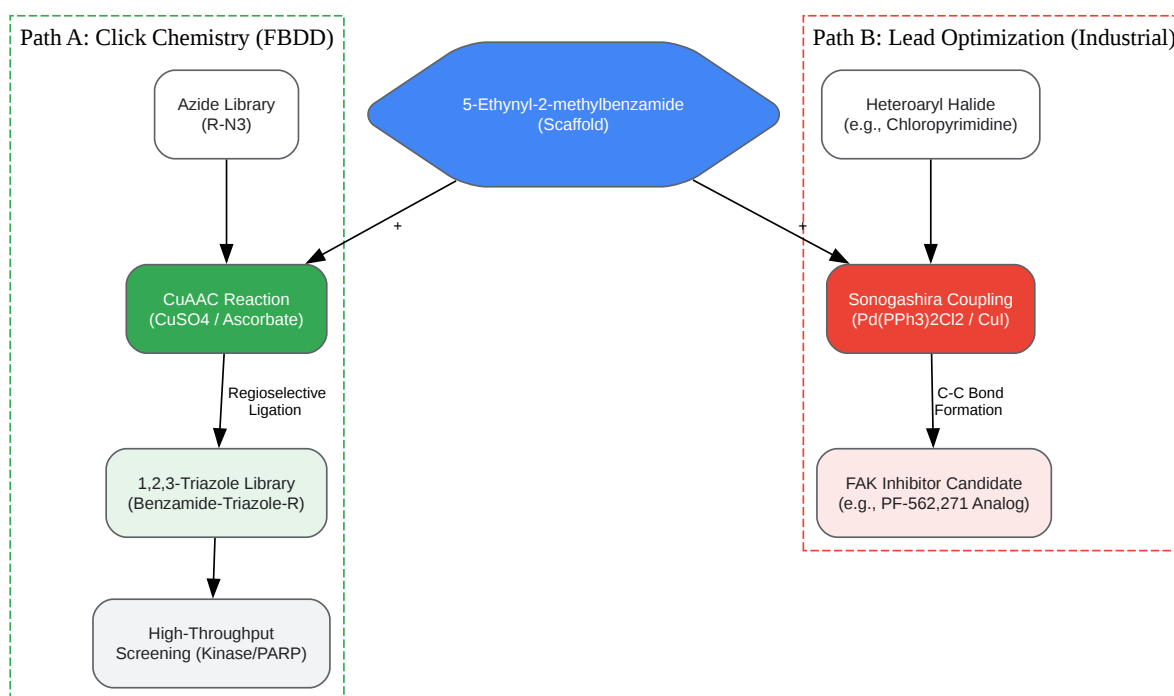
Path A: Click Chemistry (FBDD)

Azide Library
(R-N3)

5-Ethynyl-2-methylbenzamide
(Scaffold)

Path B: Lead Optimization (Industrial)

Heteroaryl Halide
(e.g., Chloropyrimidine)

+

+

CuAAC Reaction
(CuSO4 / Ascorbate)

Sonogashira Coupling
(Pd(PPh3)2Cl2 / CuI)

Regioselective
Ligation

C-C Bond
Formation

1,2,3-Triazole Library
(Benzamide-Triazole-R)

FAK Inhibitor Candidate
(e.g., PF-562,271 Analog)

High-Throughput
Screening (Kinase/PARP)